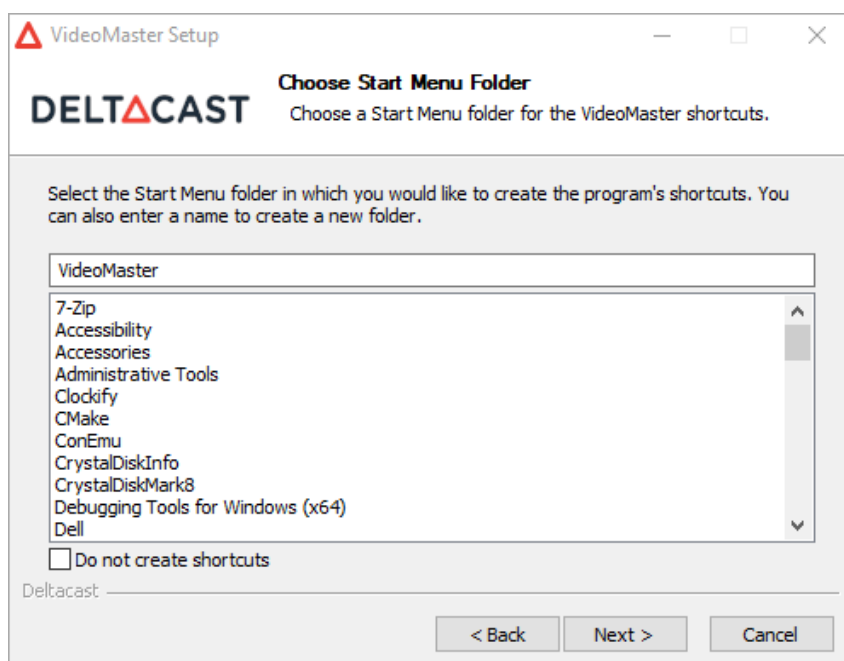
VideoMaster Setup

Choose Start Menu Folder
Choose a Start Menu folder for the VideoMaster shortcuts.

DELTACAST

Select the Start Menu folder in which you would like to create the program's shortcuts. You can also enter a name to create a new folder.

VideoMaster

7-Zip
Accessibility
Accessories
Administrative Tools
Clockify
CMake
ConEmu
CrystalDiskInfo
CrystalDiskMark8
Debugging Tools for Windows (x64)
Dell

Do not create shortcuts

Deltacast

< Back
Next >
Cancel